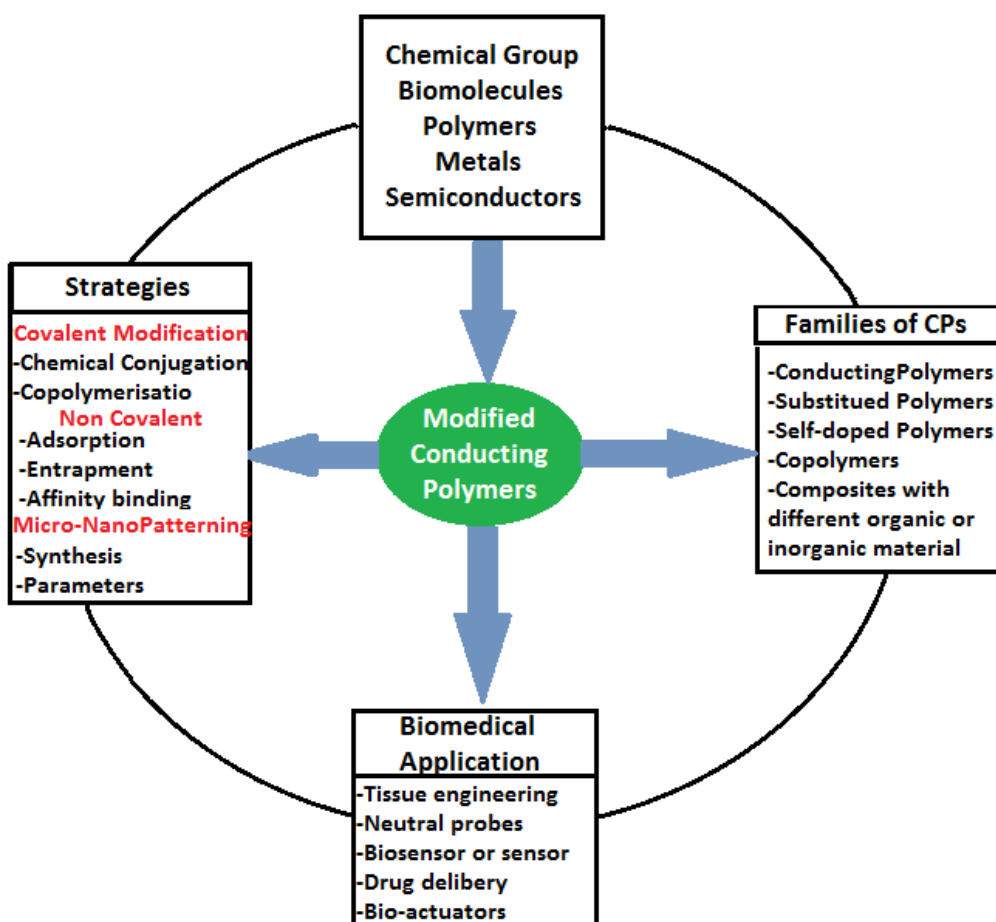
Chemical Group
Biomolecules
Polymers
Metals
Semiconductors

Strategies

Covalent Modification
-Chemical Conjugation
-Copolymerisatio
Non Covalent
-Adsorption
-Entrapment
-Affinity binding
Micro-NanoPatterning
-Synthesis
-Parameters

Modified Conducting Polymers

Families of CPs

-ConductingPolymers
-Substitued Polymers
-Self-doped Polymers
-Copolymers
-Composites with different organic or inorganic material

Biomedical Application

-Tissue engineering
-Neutral probes
-Biosensor or sensor
-Drug delibery
-Bio-actuators